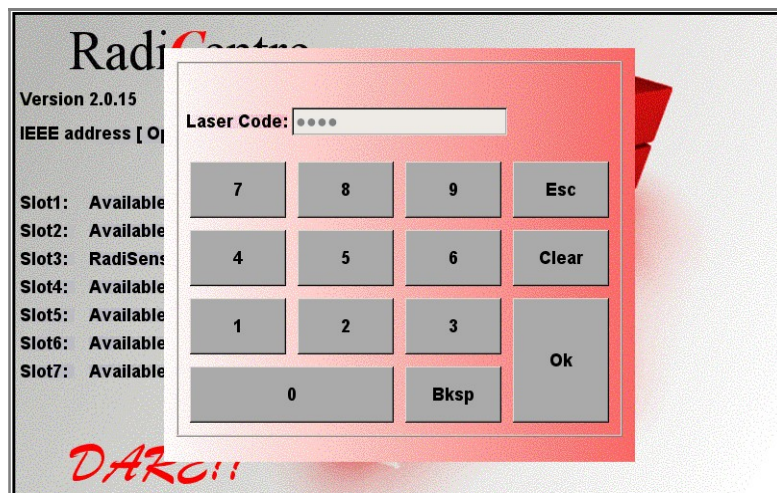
RadiCentro
Version 2.0.15
IEEE address [ Op

Slot1: Available
Slot2: Available
Slot3: RadiSens
Slot4: Available
Slot5: Available
Slot6: Available
Slot7: Available

DAKc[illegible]

Laser Code: ●●●●

| 7 | 8 | 9 | Esc |
|---|---|---|---|
| 4 | 5 | 6 | Clear |
| 1 | 2 | 3 | Ok |
| 0 | | Bksp | |